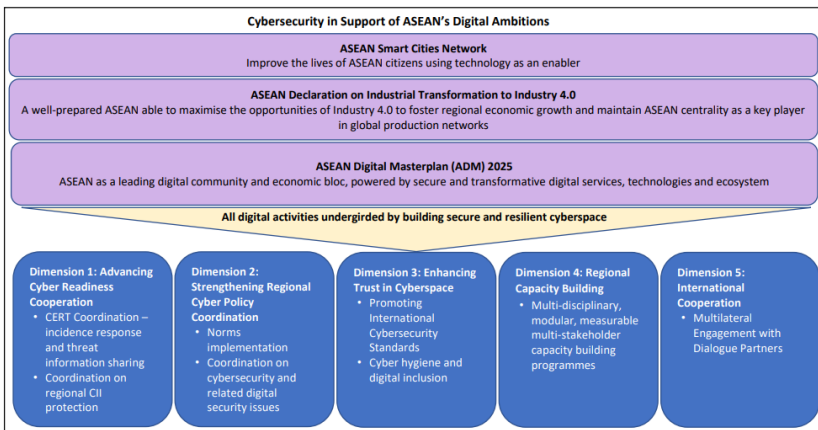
Cybersecurity in Support of ASEAN's Digital Ambitions

ASEAN Smart Cities Network
Improve the lives of ASEAN citizens using technology as an enabler

ASEAN Declaration on Industrial Transformation to Industry 4.0
A well-prepared ASEAN able to maximise the opportunities of Industry 4.0 to foster regional economic growth and maintain ASEAN centrality as a key player in global production networks

ASEAN Digital Masterplan (ADM) 2025
ASEAN as a leading digital community and economic bloc, powered by secure and transformative digital services, technologies and ecosystem

All digital activities undergirded by building secure and resilient cyberspace

Dimension 1: Advancing Cyber Readiness Cooperation
- CERT Coordination – incidence response and threat information sharing
- Coordination on regional CII protection

Dimension 2: Strengthening Regional Cyber Policy Coordination
- Norms implementation
- Coordination on cybersecurity and related digital security issues

Dimension 3: Enhancing Trust in Cyberspace
- Promoting International Cybersecurity Standards
- Cyber hygiene and digital inclusion

Dimension 4: Regional Capacity Building
- Multi-disciplinary, modular, measurable multi-stakeholder capacity building programmes

Dimension 5: International Cooperation
- Multilateral Engagement with Dialogue Partners